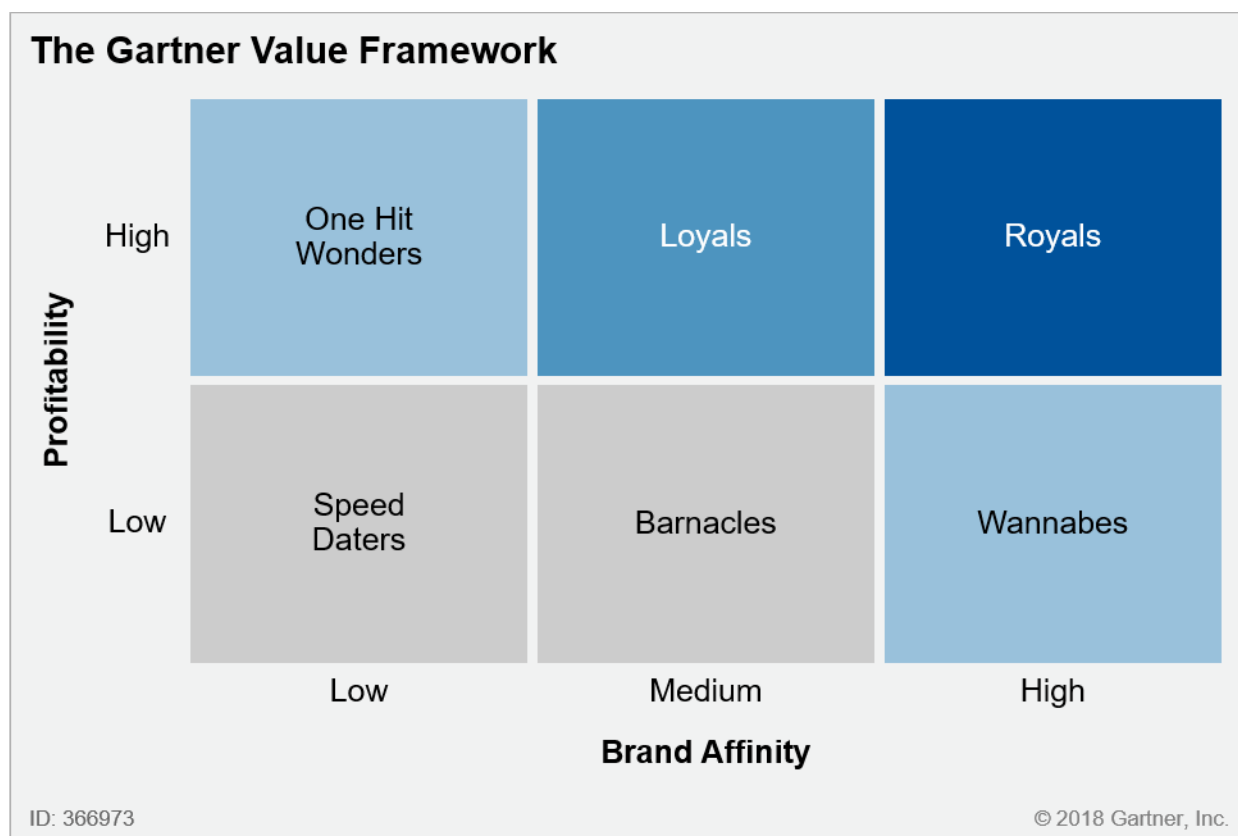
The Gartner Value Framework

Profitability

| | Low | Medium | High |
|---|---|---|---|
| High | One Hit Wonders | Loyals | Royals |
| Low | Speed Daters | Barnacles | Wannabes |

Brand Affinity

ID: 366973

© 2018 Gartner, Inc.